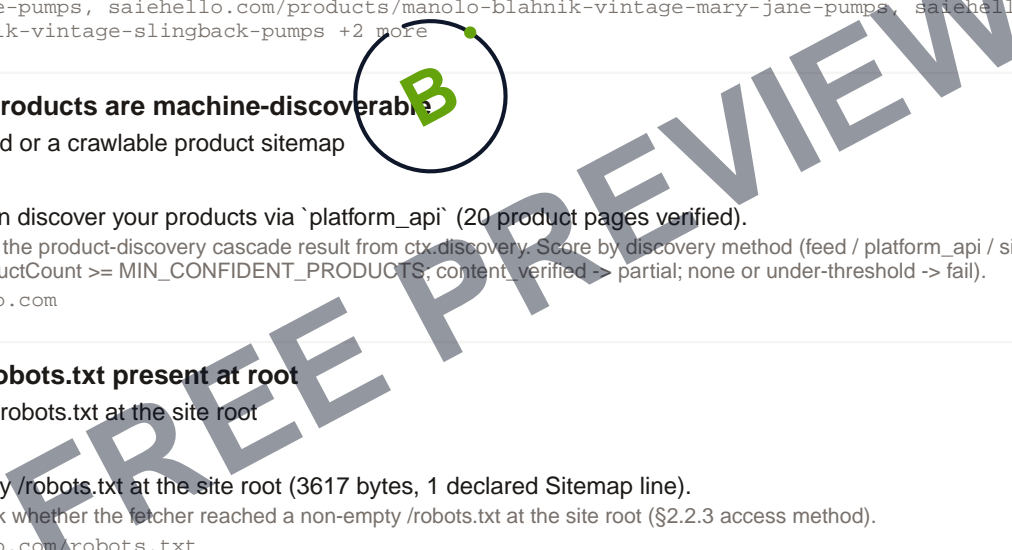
e-pumps, saiehello.com/products/manolo-blahnik-vintage-mary-jane-pumps, saiehell k-vintage-slingback-pumps +2 more

B

roducts are machine-discoverable

d or a crawlable product sitemap

n discover your products via `platform_api` (20 product pages verified).

the product-discovery cascade result from ctx.discovery. Score by discovery method (feed / platform_api / si uctCount >= MIN_CONFIDENT_PRODUCTS; content_verified -> partial; none or under-threshold -> fail).

o.com

obots.txt present at root

robots.txt at the site root

y /robots.txt at the site root (3617 bytes, 1 declared Sitemap line).

k whether the fetcher reached a non-empty /robots.txt at the site root (§2.2.3 access method).

o.com/robots.txt

FREE PREVIEW